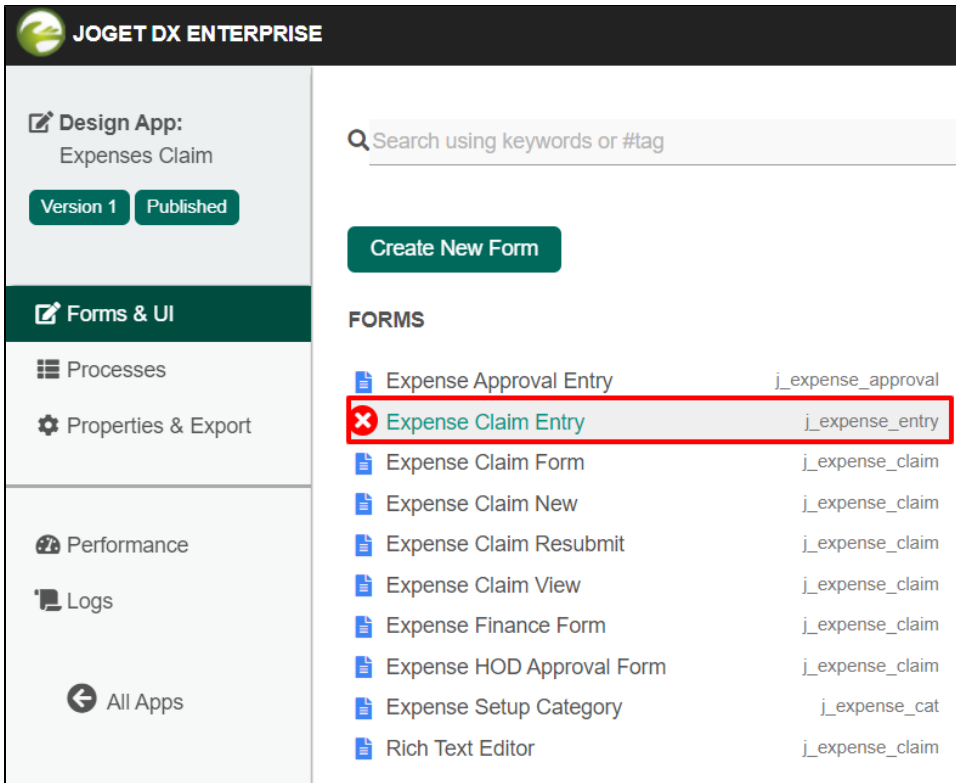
JOGET DX ENTERPRISE

Design App:
Expenses Claim

Version 1 Published

Forms & UI
Processes
Properties & Export

Performance
Logs

All Apps

Search using keywords or #tag

Create New Form

FORMS

| | |
|---|---|
| Expense Approval Entry | j_expense_approval |
| Expense Claim Entry | j_expense_entry |
| Expense Claim Form | j_expense_claim |
| Expense Claim New | j_expense_claim |
| Expense Claim Resubmit | j_expense_claim |
| Expense Claim View | j_expense_claim |
| Expense Finance Form | j_expense_claim |
| Expense HOD Approval Form | j_expense_claim |
| Expense Setup Category | j_expense_cat |
| Rich Text Editor | j_expense_claim |